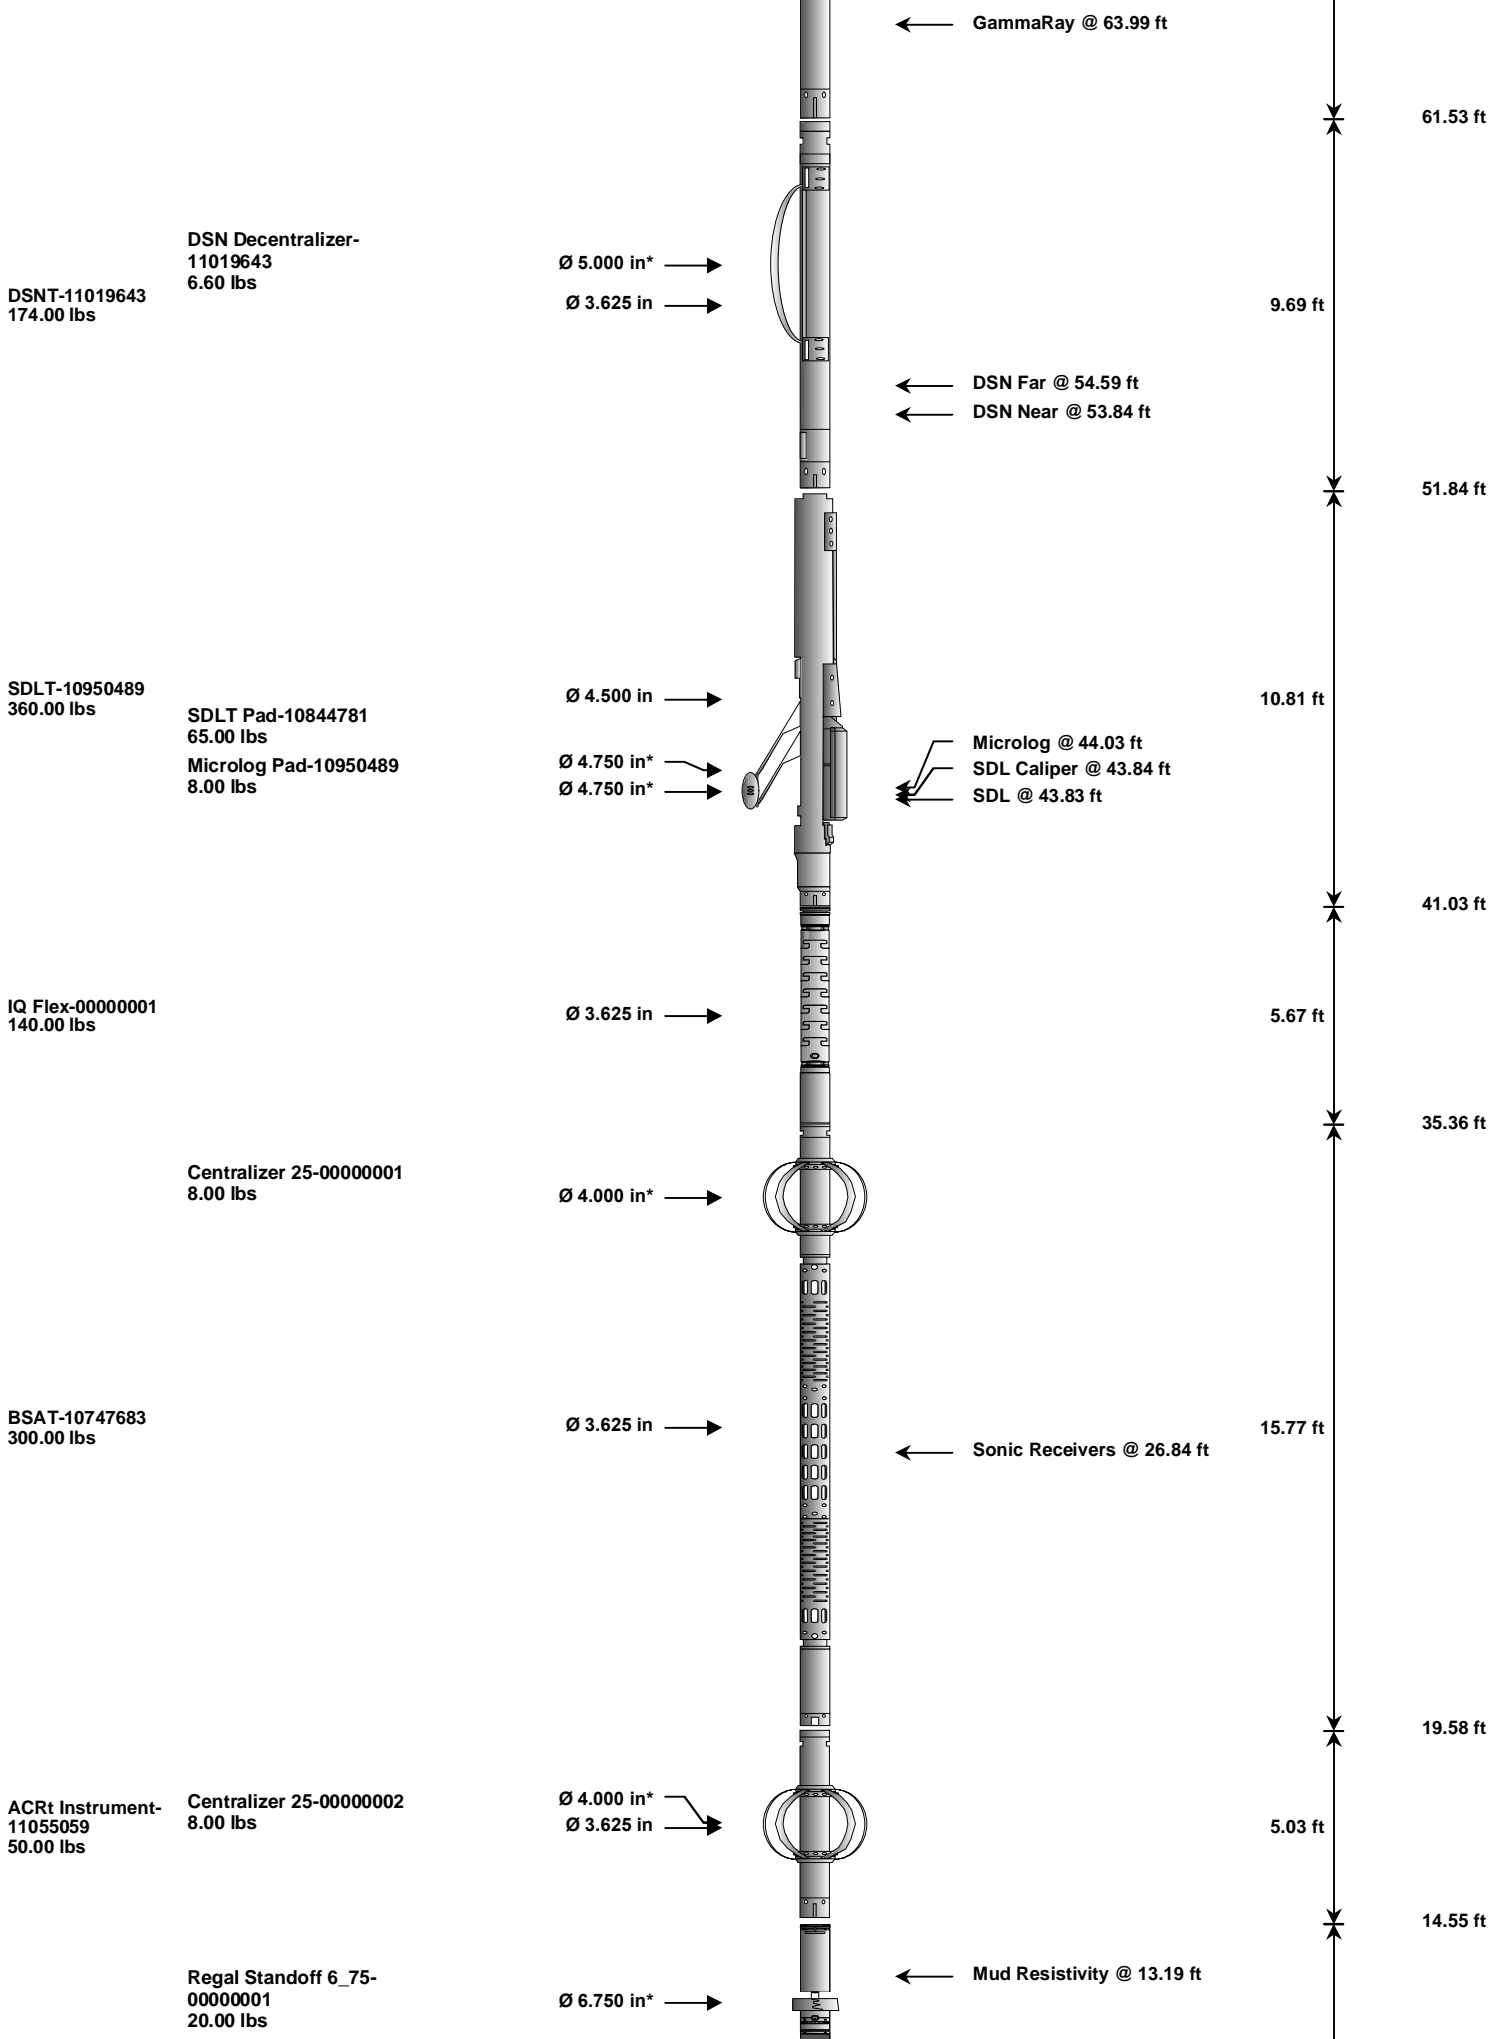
GammaRay @ 63.99 ft

61.53 ft

DSN Decentralizer-11019643
6.60 lbs

DSNT-11019643
174.00 lbs

Ø 5.000 in*
Ø 3.625 in

9.69 ft

DSN Far @ 54.59 ft
DSN Near @ 53.84 ft

51.84 ft

SDLT-10950489
360.00 lbs

SDLT Pad-10844781
65.00 lbs
Microlog Pad-10950489
8.00 lbs

Ø 4.500 in
Ø 4.750 in*
Ø 4.750 in*

10.81 ft

Microlog @ 44.03 ft
SDL Caliper @ 43.84 ft
SDL @ 43.83 ft

41.03 ft

IQ Flex-00000001
140.00 lbs

Ø 3.625 in

5.67 ft

35.36 ft

Centralizer 25-00000001
8.00 lbs

Ø 4.000 in*

BSAT-10747683
300.00 lbs

Ø 3.625 in

15.77 ft

Sonic Receivers @ 26.84 ft

19.58 ft

ACRt Instrument-11055059
50.00 lbs

Centralizer 25-00000002
8.00 lbs

Ø 4.000 in*
Ø 3.625 in

5.03 ft

14.55 ft

Regal Standoff 6_75-00000001
20.00 lbs

Mud Resistivity @ 13.19 ft

Ø 6.750 in*